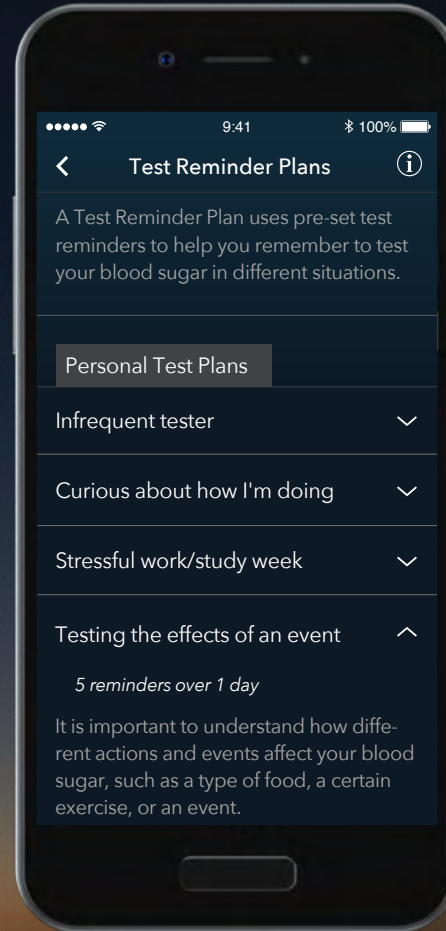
9:41

100%

Test Reminder Plans

A Test Reminder Plan uses pre-set test reminders to help you remember to test your blood sugar in different situations.

Personal Test Plans

Infrequent tester

Curious about how I'm doing

Stressful work/study week

Testing the effects of an event

5 reminders over 1 day

It is important to understand how different actions and events affect your blood sugar, such as a type of food, a certain exercise, or an event.